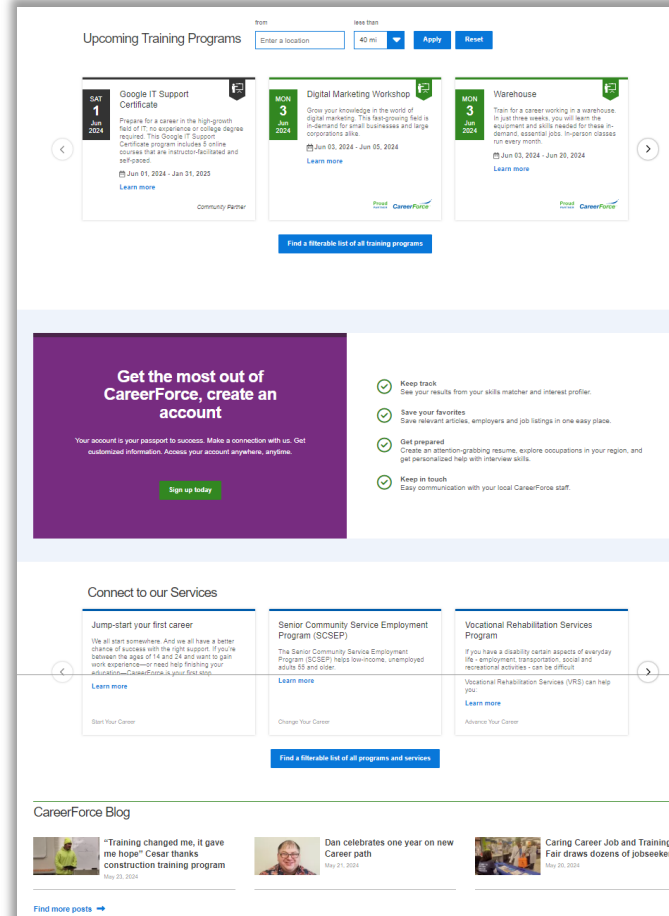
Upcoming Training Programs

from
Enter a location
less than
40 mi
Apply
Reset

SAT
1
Jun
2024
Google IT Support Certificate
Prepare for a career in the high-growth field of IT, no experience or college degree required. This Google IT Support Certificate program includes 5 online courses that are instructor-facilitated and self-paced.
Jun 01, 2024 - Jun 31, 2025
Learn more
Community Partner

MON
3
Jun
2024
Digital Marketing Workshop
Grow your knowledge in the world of digital marketing. This fast-growing field is in-demand for small businesses and large corporations alike.
Jun 03, 2024 - Jun 05, 2024
Learn more
Proud
CareerForce

MON
3
Jun
2024
Warehouse
Train for a career working in a warehouse. In just three weeks, you will learn the equipment and skills needed for these in-demand, essential jobs. In-person classes run every month.
Jun 03, 2024 - Jun 20, 2024
Learn more
Proud
CareerForce

Find a filterable list of all training programs

Get the most out of CareerForce, create an account

Your account is your passport to success. Make a connection with us. Get customized information. Access your account anywhere, anytime.

Sign up today

Keep track
See your results from your skills matcher and interest profiler.

Save your favorites
Save relevant articles, employers and job listings in one easy place.

Get prepared
Create an attention-grabbing resume, explore occupations in your region, and get personalized help with interview skills.

Keep in touch
Easy communication with your local CareerForce staff.

Connect to our Services

Jump-start your first career
We all start somewhere. And we all have a better chance of success with the right support. If you're between the ages of 14 and 24 and want to gain work experience—or need help finishing your education—CareerForce is your first stop.
Learn more
Start Your Career

Senior Community Service Employment Program (SCSEP)
The Senior Community Service Employment Program (SCSEP) helps low-income, unemployed adults 55 and older.
Learn more
Change Your Career

Vocational Rehabilitation Services Program
If you have a disability certain aspects of everyday life - employment, transportation, social and recreational activities - can be difficult
Vocational Rehabilitation Services (VRS) can help you:
Learn more
Advance Your Career

Find a filterable list of all programs and services

CareerForce Blog

"Training changed me, it gave me hope" Cesar thanks construction training program
May 23, 2024

Dan celebrates one year on new Career path
May 21, 2024

Caring Career Job and Training Fair draws dozens of jobseeker
May 20, 2024

Find more posts